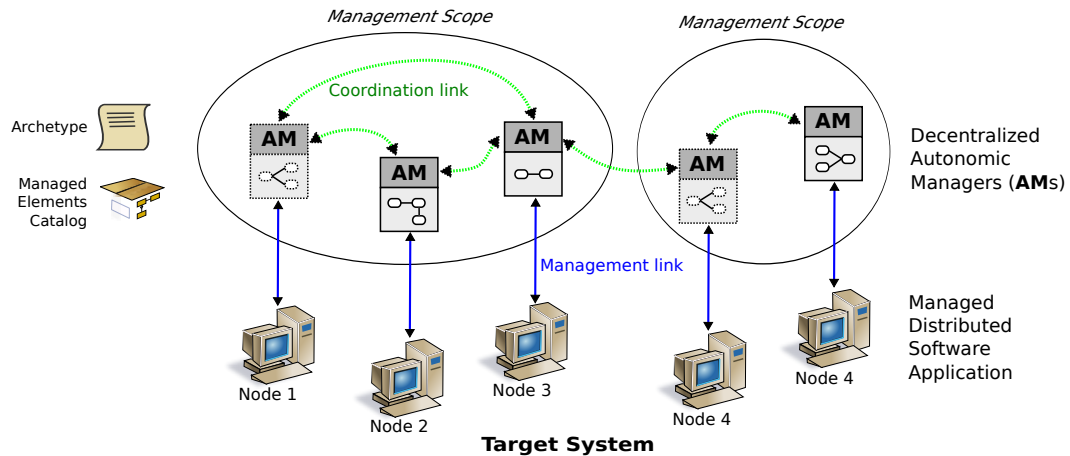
Management Scope

Management Scope

Archetype

Managed Elements Catalog

Coordination link

AM

AM

AM

AM

AM

Decentralized Autonomic Managers (**AM**s)

Management link

Managed Distributed Software Application

Node 1

Node 2

Node 3

Node 4

Node 4

**Target System**